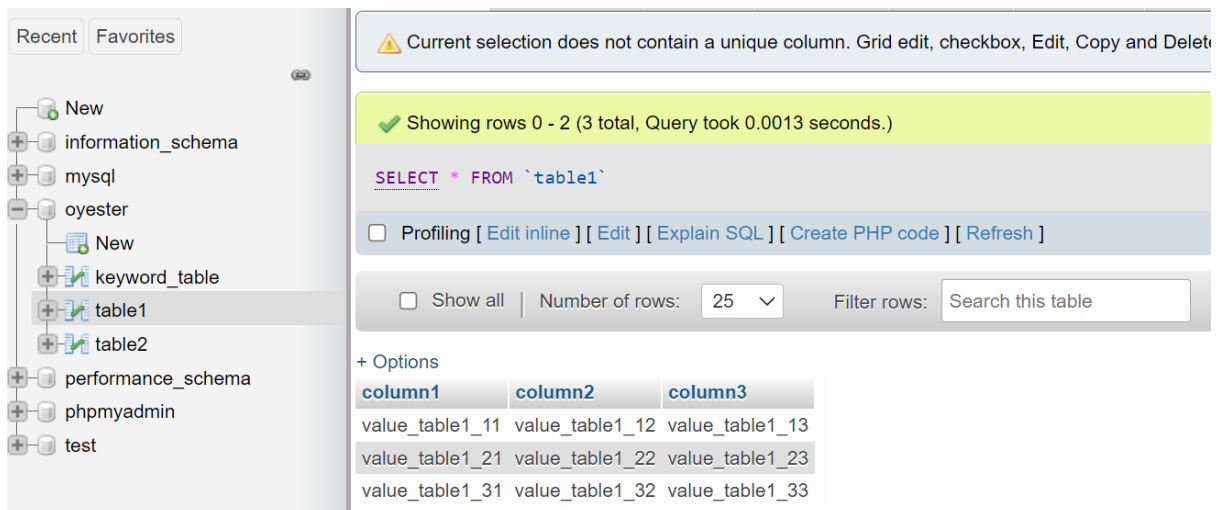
Recent Favorites

New
information_schema
mysql
oyester
New
keyword_table
table1
table2
performance_schema
phpmyadmin
test

Current selection does not contain a unique column. Grid edit, checkbox, Edit, Copy and Delet

Showing rows 0 - 2 (3 total, Query took 0.0013 seconds.)

SELECT * FROM `table1`

Profiling [ Edit inline ] [ Edit ] [ Explain SQL ] [ Create PHP code ] [ Refresh ]

Show all | Number of rows: 25 Filter rows: Search this table

+ Options

| column1 | column2 | column3 |
|---|---|---|
| value_table1_11 | value_table1_12 | value_table1_13 |
| value_table1_21 | value_table1_22 | value_table1_23 |
| value_table1_31 | value_table1_32 | value_table1_33 |